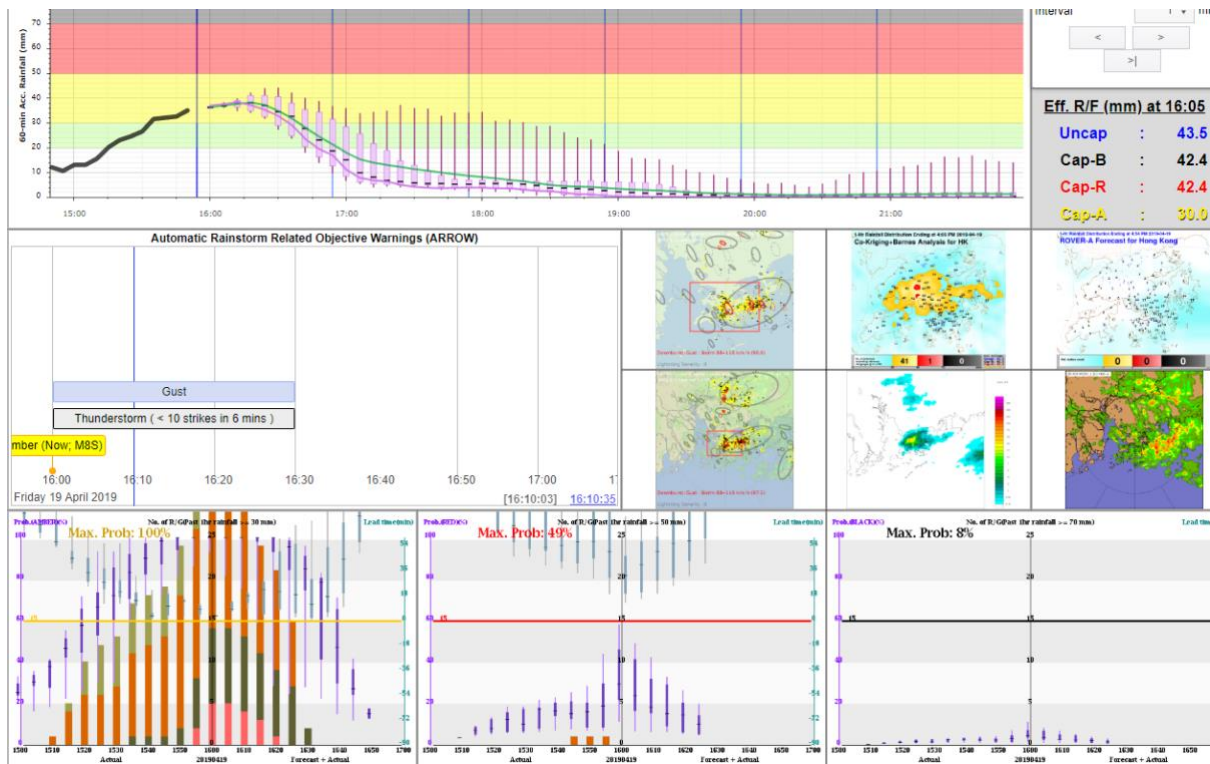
70
60
50
40
30
20
10
0
60-min Acc. Rainfall (mm)
15:00
16:00
17:00
18:00
19:00
20:00
21:00

Interval
<
>
>|

Eff. R/F (mm) at 16:05
Uncap : 43.5
Cap-B : 42.4
Cap-R : 42.4
Cap-A : 30.0

Automatic Rainstorm Related Objective Warnings (ARROW)
Gust
Thunderstorm ( < 10 strikes in 6 mins )
mber (Now; M8S)
16:00
16:10
16:20
16:30
16:40
16:50
17:00
Friday 19 April 2019
[16:10:03]
16:10:35

Co-Kriging+Barnes Analysis for HK
41 1 0
ROVER-A Forecast for Hong Kong
0 0 0

Prob.AMBER(%)
No. of R/G(Past 1hr rainfall >= 30 mm)
Lead time(min)
Max. Prob: 100%
100
80
60
40
20
0
1500 1510 1520 1530 1540 1550 1600 1610 1620 1630 1640 1650 1700
Actual
20190419
Forecast + Actual

Prob.RED(%)
No. of R/G(Past 1hr rainfall >= 50 mm)
Lead time(min)
Max. Prob: 49%
1500 1510 1520 1530 1540 1550 1600 1610 1620 1630 1640 1650 1700
Actual
20190419
Forecast + Actual

Prob.BLACK(%)
No. of R/G(Past 1hr rainfall >= 70 mm)
Lead time
Max. Prob: 8%
25
20
15
10
5
0
1500 1510 1520 1530 1540 1550 1600 1610 1620 1630 1640 1650
Actual
20190419
Forecast + Actual